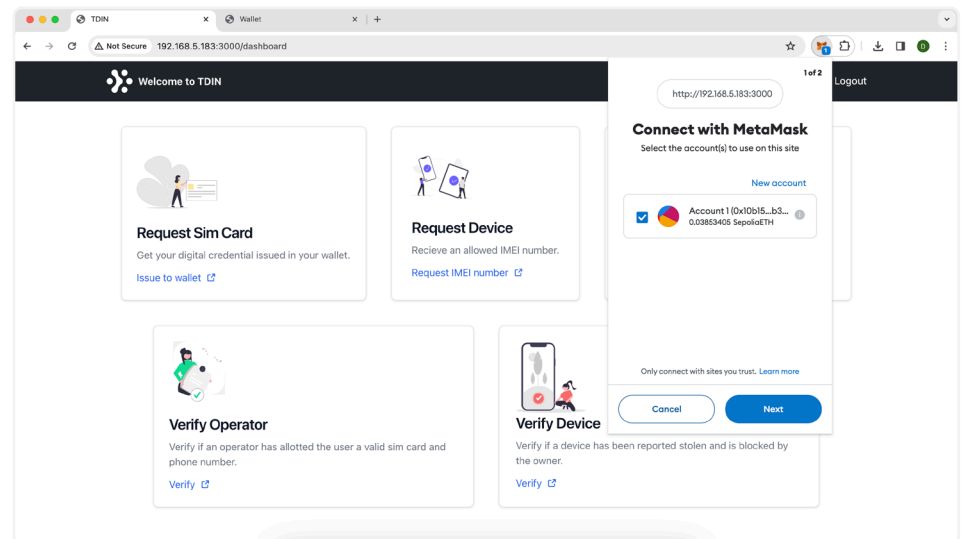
TDIN

Wallet

Not Secure 192.168.5.183:3000/dashboard

D

Welcome to TDIN

Logout

Request Sim Card

Get your digital credential issued in your wallet.

Issue to wallet

Request Device

Recieve an allowed IMEI number.

Request IMEI number

Verify Operator

Verify if an operator has allotted the user a valid sim card and phone number.

Verify

Verify Device

Verify if a device has been reported stolen and is blocked by the owner.

Verify

1 of 2

http://192.168.5.183:3000

Connect with MetaMask

Select the account(s) to use on this site

New account

Account 1 (0x10b15...b3...

0.03853405 SepoliaETH

Only connect with sites you trust. Learn more

Cancel

Next